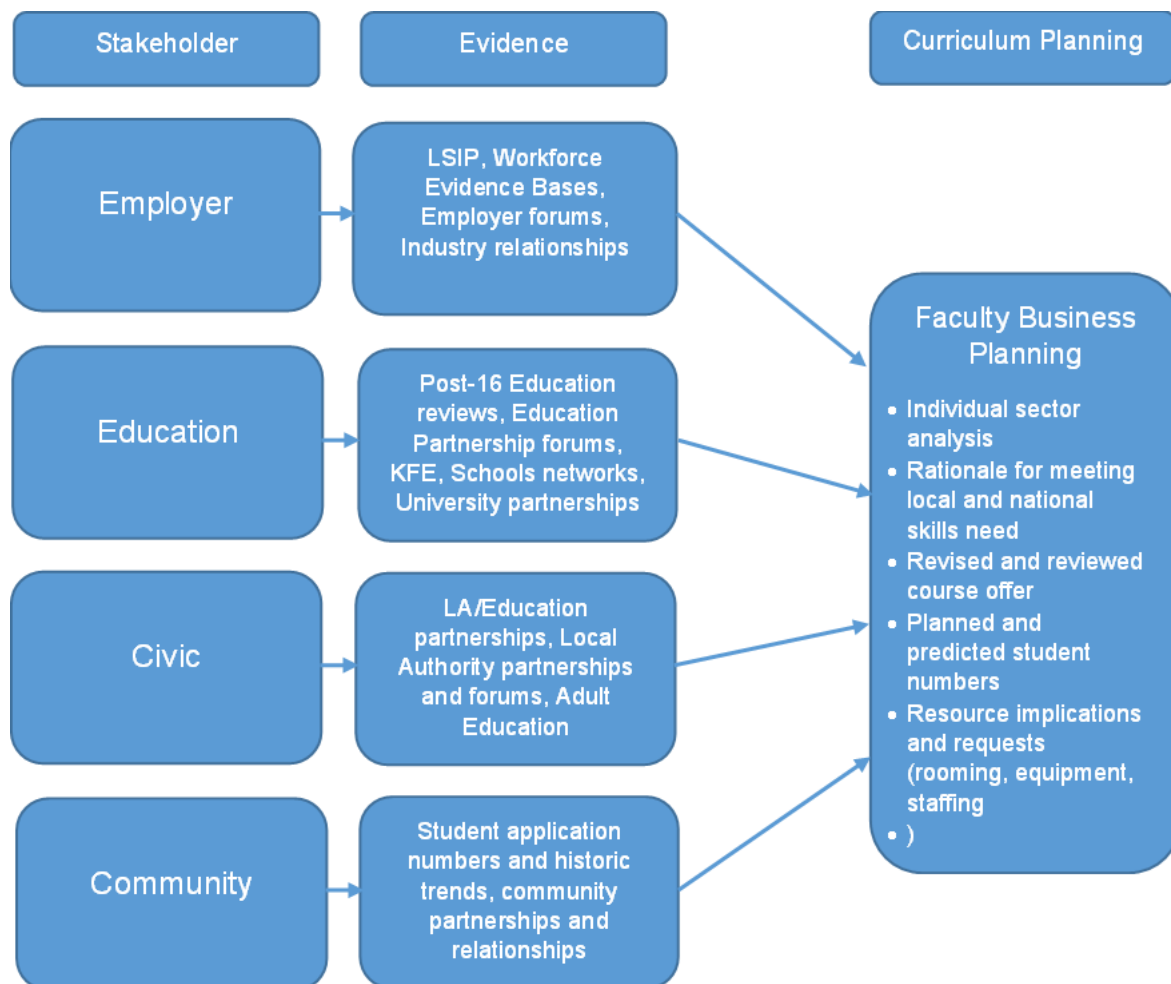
Stakeholder

Evidence

Curriculum Planning

Employer

LSIP, Workforce Evidence Bases, Employer forums, Industry relationships

Education

Post-16 Education reviews, Education Partnership forums, KFE, Schools networks, University partnerships

Civic

LA/Education partnerships, Local Authority partnerships and forums, Adult Education

Community

Student application numbers and historic trends, community partnerships and relationships

Faculty Business Planning

- Individual sector analysis
- Rationale for meeting local and national skills need
- Revised and reviewed course offer
- Planned and predicted student numbers
- Resource implications and requests (rooming, equipment, staffing
- )